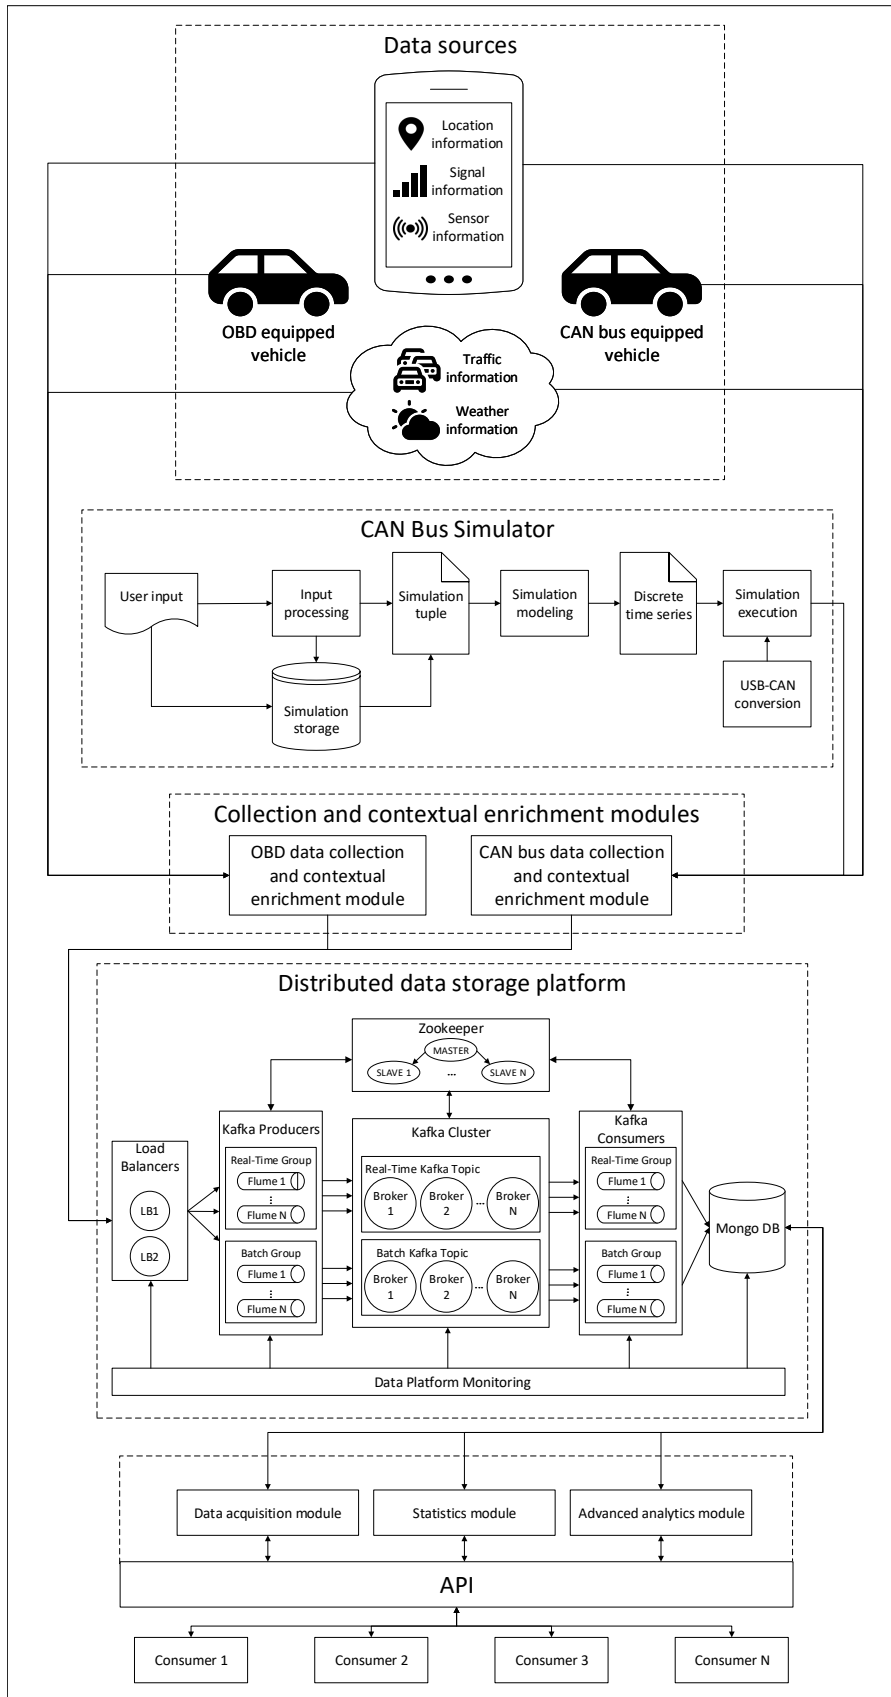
Data sources

Location information

Signal information

Sensor information

OBD equipped vehicle

CAN bus equipped vehicle

Traffic information

Weather information

CAN Bus Simulator

User input

Input processing

Simulation tuple

Simulation modeling

Discrete time series

Simulation execution

Simulation storage

USB-CAN conversion

Collection and contextual enrichment modules

OBD data collection and contextual enrichment module

CAN bus data collection and contextual enrichment module

Distributed data storage platform

Zookeeper

MASTER

SLAVE 1

...

SLAVE N

Load Balancers

LB1

LB2

Kafka Producers

Real-Time Group

Flume 1

⋮

Flume N

Batch Group

Flume 1

⋮

Flume N

Kafka Cluster

Real-Time Kafka Topic

Broker 1

Broker 2

...

Broker N

Batch Kafka Topic

Broker 1

Broker 2

...

Broker N

Kafka Consumers

Real-Time Group

Flume 1

⋮

Flume N

Batch Group

Flume 1

⋮

Flume N

Mongo DB

Data Platform Monitoring

Data acquisition module

Statistics module

Advanced analytics module

API

Consumer 1

Consumer 2

Consumer 3

Consumer N